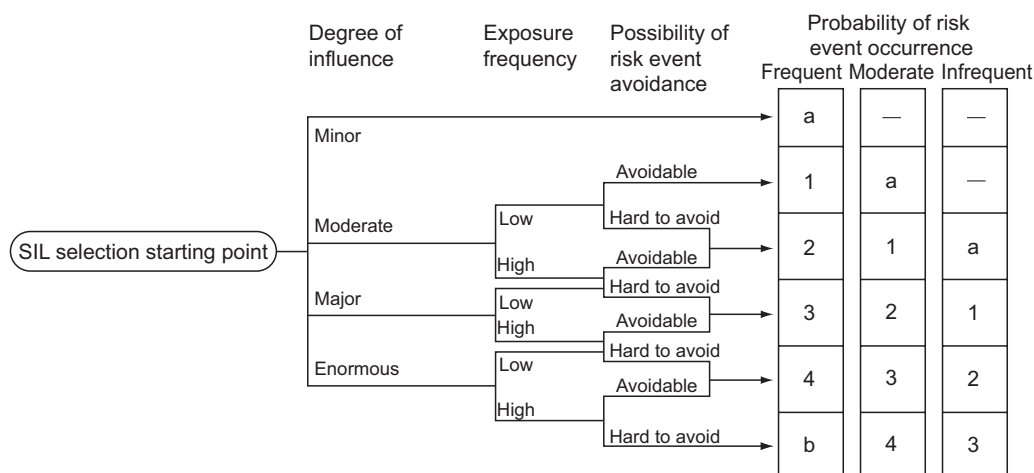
Degree of influence

Exposure frequency

Possibility of risk event avoidance

Probability of risk event occurrence

SIL selection starting point

Minor

Moderate

Major

Enormous

Low

High

Low

High

Low

High

Avoidable

Hard to avoid

Avoidable

Hard to avoid

Avoidable

Hard to avoid

Avoidable

Hard to avoid

| Frequent | Moderate | Infrequent |
|---|---|---|
| a | — | — |
| 1 | a | — |
| 2 | 1 | a |
| 3 | 2 | 1 |
| 4 | 3 | 2 |
| b | 4 | 3 |